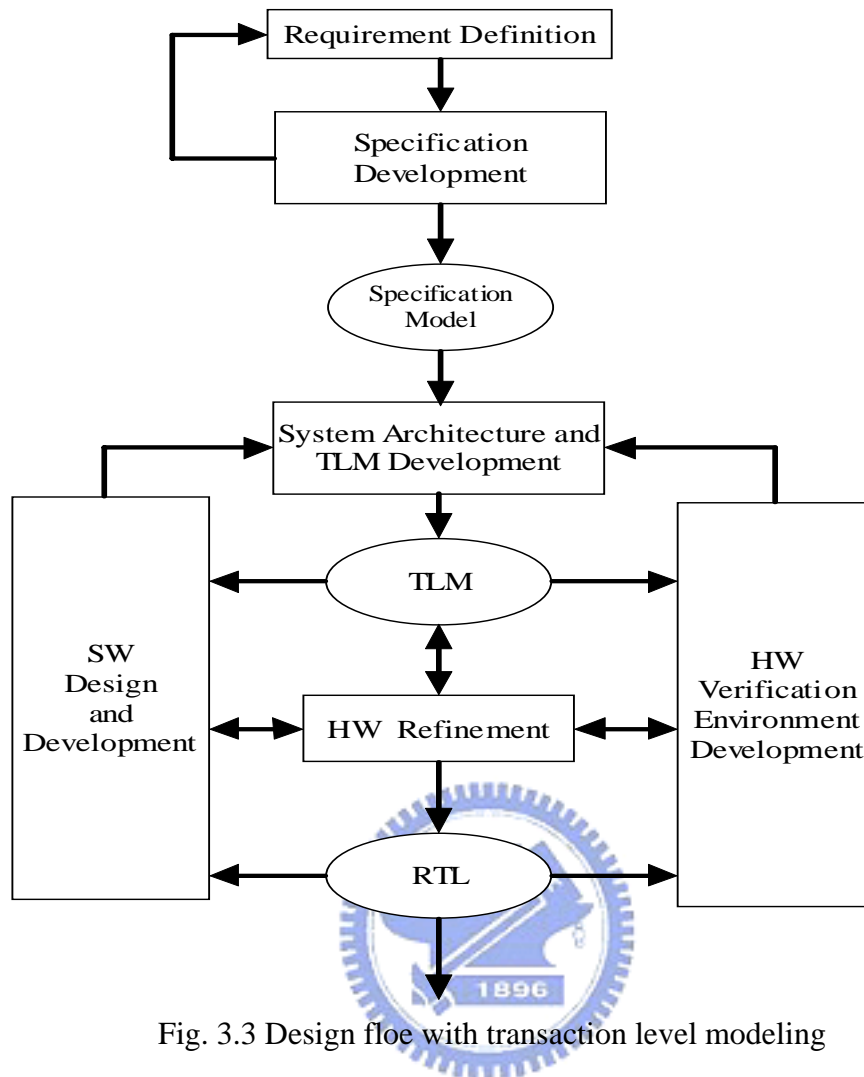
Requirement Definition

Specification Development

Specification Model

System Architecture and TLM Development

SW Design and Development

TLM

HW Verification Environment Development

HW Refinement

RTL

1896

Fig. 3.3 Design floe with transaction level modeling